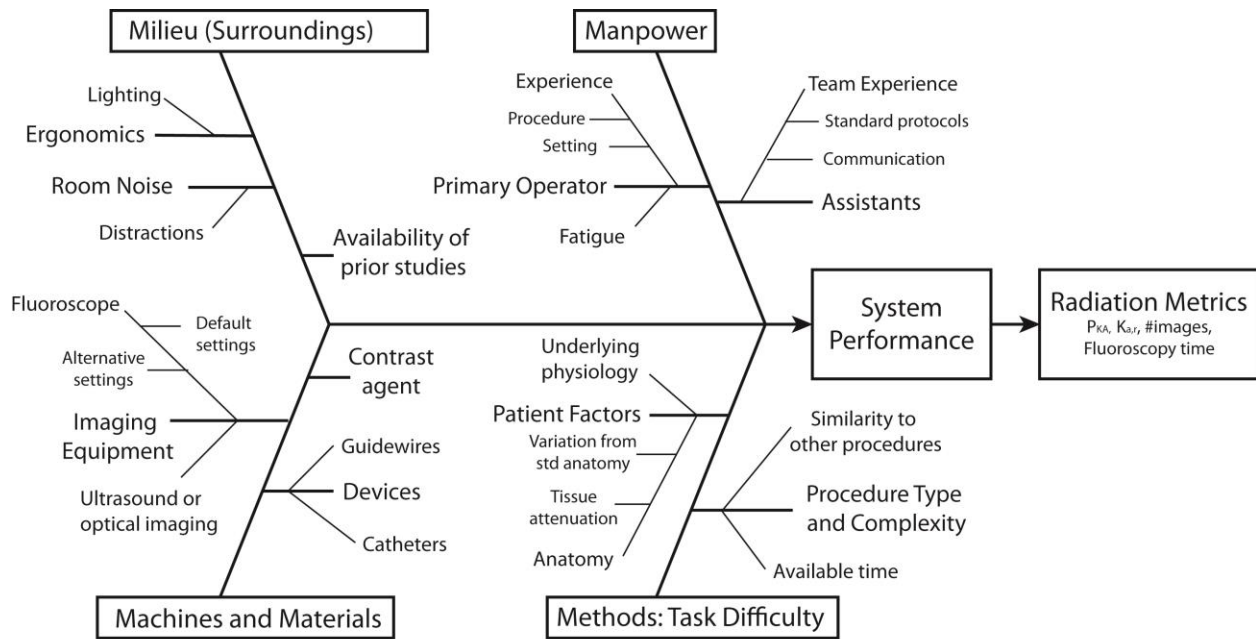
Milieu (Surroundings)

Lighting

Ergonomics

Room Noise

Distractions

Availability of prior studies

Manpower

Experience

Procedure

Setting

Primary Operator

Fatigue

Team Experience

Standard protocols

Communication

Assistants

System Performance

Radiation Metrics

$P_{KA}$, $K_{a,r}$, #images, Fluoroscopy time

Fluoroscope

Default settings

Alternative settings

Imaging Equipment

Ultrasound or optical imaging

Contrast agent

Guidewires

Devices

Catheters

Machines and Materials

Underlying physiology

Patient Factors

Variation from std anatomy

Tissue attenuation

Anatomy

Similarity to other procedures

Procedure Type and Complexity

Available time

Methods: Task Difficulty